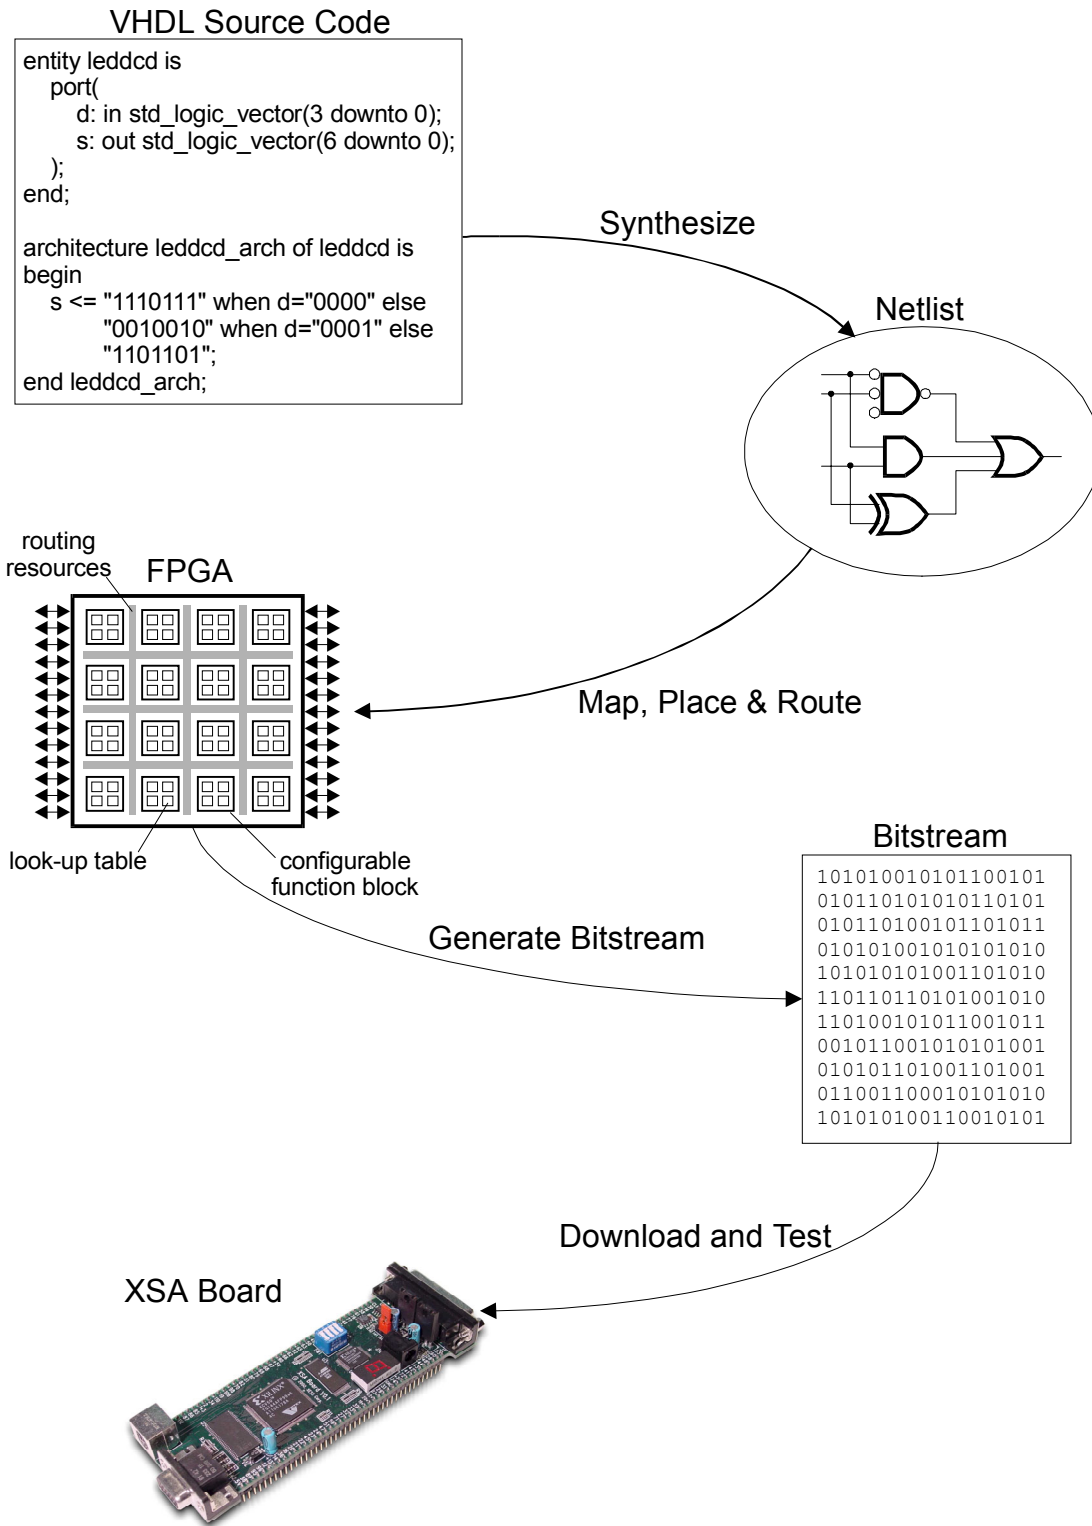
VHDL Source Code

entity leddcd is
port(
d: in std_logic_vector(3 downto 0);
s: out std_logic_vector(6 downto 0);
);
end;

architecture leddcd_arch of leddcd is
begin
s <= "1110111" when d="0000" else
"0010010" when d="0001" else
"1101101";
end leddcd_arch;

Synthesize

Netlist

routing resources

FPGA

Map, Place & Route

look-up table

configurable function block

Bitstream

10101001010110010101
01011010101010110101
01011010010110101101
01010100101010101010
10101010100110101010
11011011010100101010
11010010101100101101
00101100101010100101
01010110100110100101
01100110001010101010
10101010011001010101

Generate Bitstream

Download and Test

XSA Board